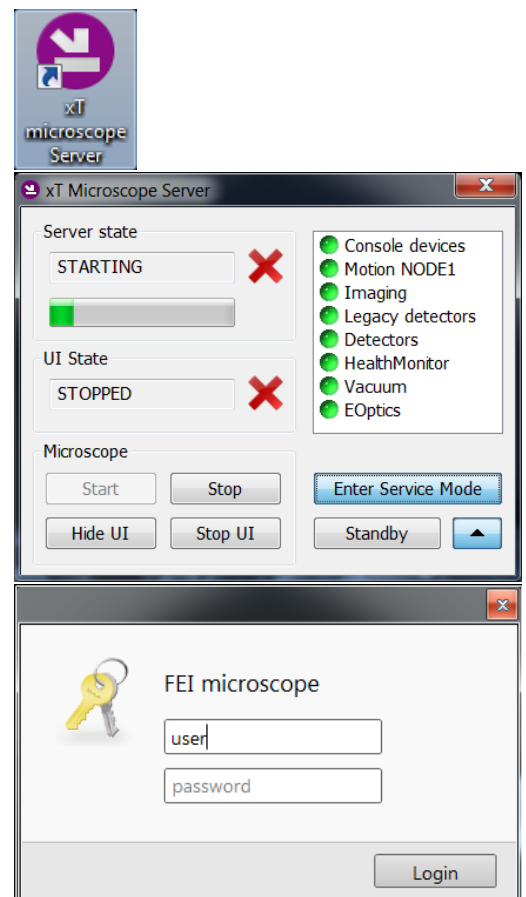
xT microscope Server

xT Microscope Server

Server state

STARTING

UI State

STOPPED

Console devices
Motion NODE1
Imaging
Legacy detectors
Detectors
HealthMonitor
Vacuum
EOptics

Microscope

Start
Stop
Hide UI
Stop UI

Enter Service Mode
Standby

FEI microscope

user
password

Login